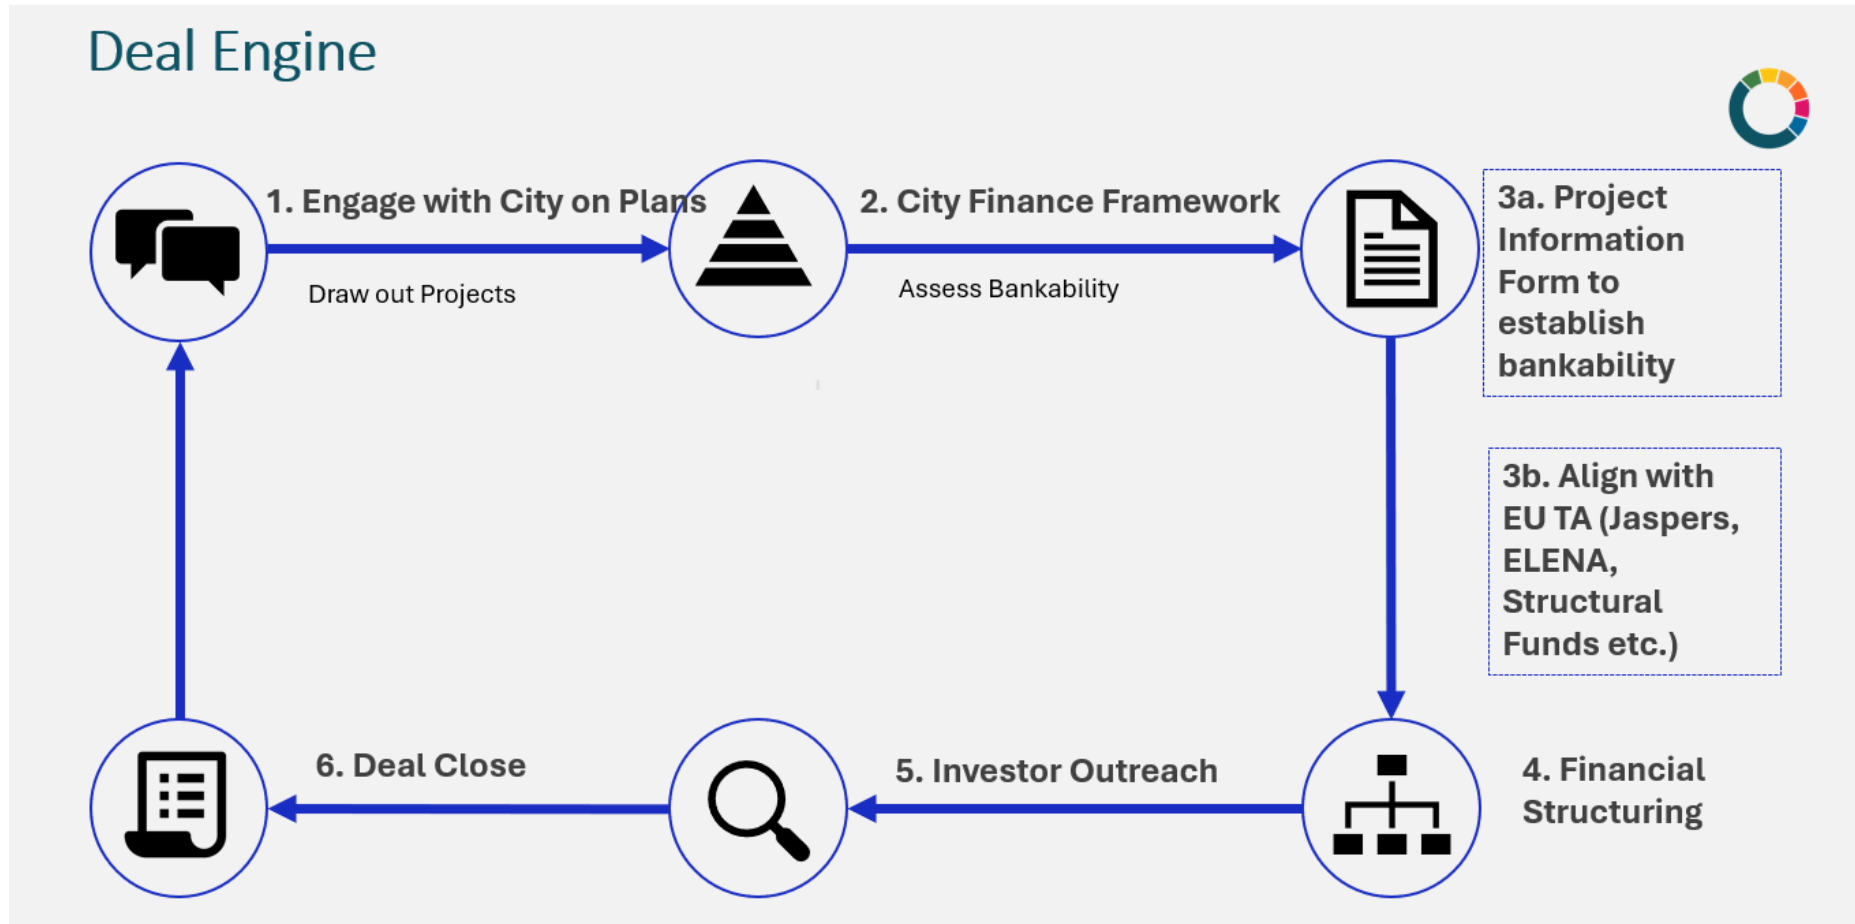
Deal Engine

1. Engage with City on Plans

Draw out Projects

2. City Finance Framework

Assess Bankability

3a. Project Information Form to establish bankability

3b. Align with EU TA (Jaspers, ELENA, Structural Funds etc.)

4. Financial Structuring

5. Investor Outreach

6. Deal Close